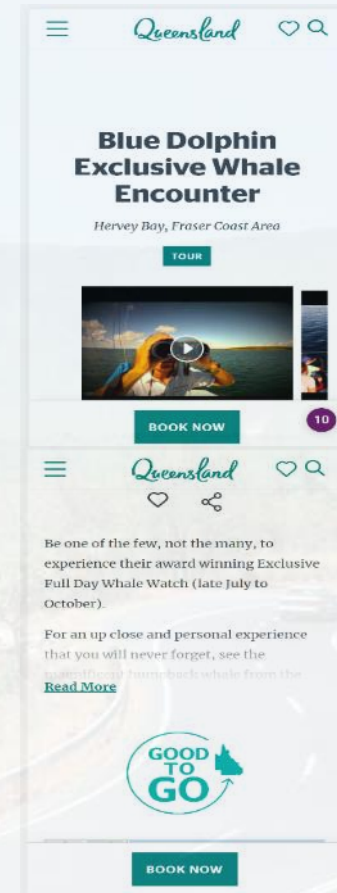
Queensland

Blue Dolphin Exclusive Whale Encounter

Hervey Bay, Fraser Coast Area

TOUR

BOOK NOW

10

Queensland

Be one of the few, not the many, to experience their award winning Exclusive Full Day Whale Watch (late July to October).

For an up close and personal experience that you will never forget, see the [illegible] Humpback whale from the

Read More

GOOD TO GO

BOOK NOW